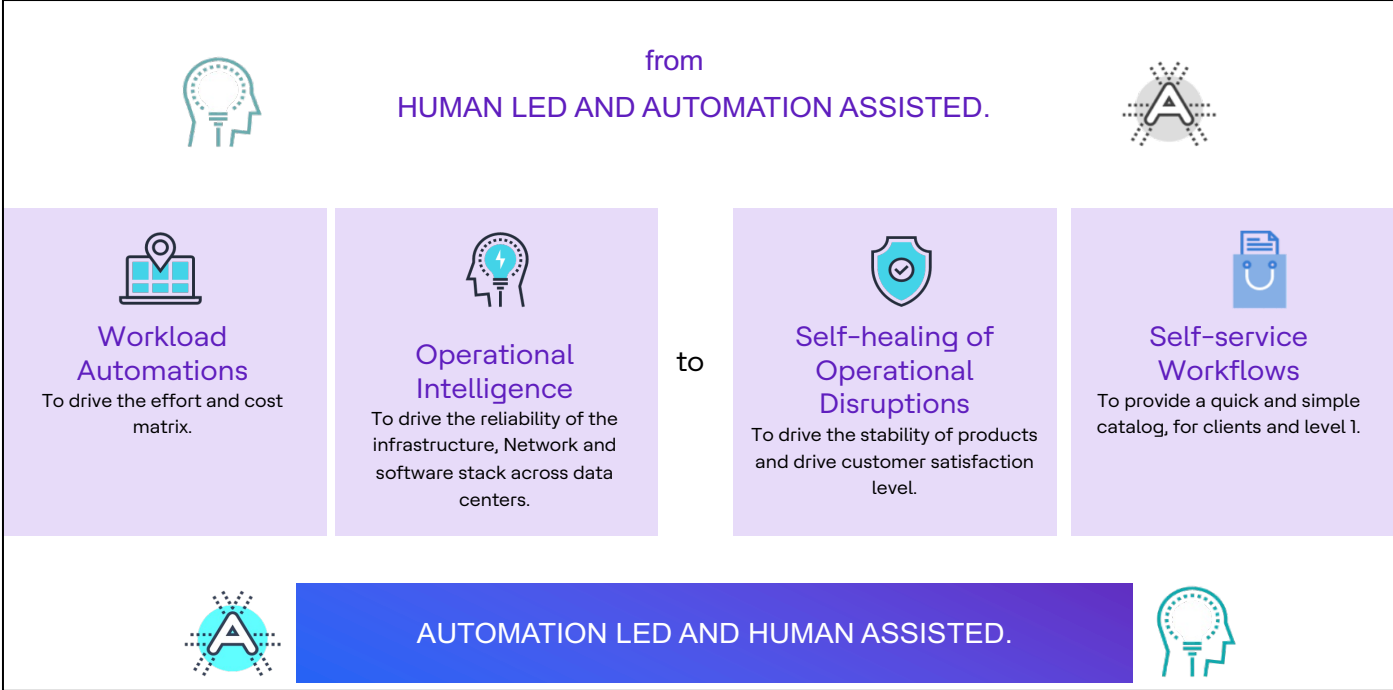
from
HUMAN LED AND AUTOMATION ASSISTED.

A

Workload Automations
To drive the effort and cost matrix.

Operational Intelligence
To drive the reliability of the infrastructure, Network and software stack across data centers.

to

Self-healing of Operational Disruptions
To drive the stability of products and drive customer satisfaction level.

Self-service Workflows
To provide a quick and simple catalog, for clients and level 1.

A

AUTOMATION LED AND HUMAN ASSISTED.